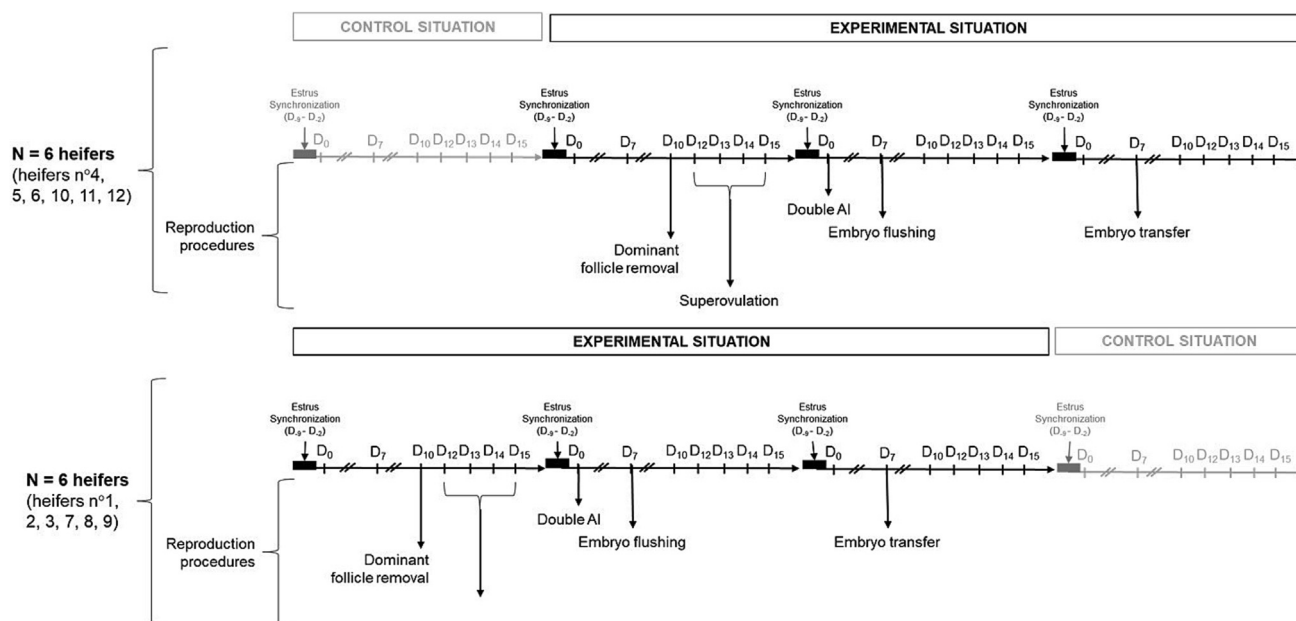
CONTROL SITUATION

EXPERIMENTAL SITUATION

N = 6 heifers (heifers n°4, 5, 6, 10, 11, 12)

Estrus Synchronization ($D_{-9}$ - $D_{-2}$)

$D_0$ $D_7$ $D_{10}$ $D_{12}$ $D_{13}$ $D_{14}$ $D_{15}$

Estrus Synchronization ($D_{-9}$ - $D_{-2}$)

$D_0$ $D_7$ $D_{10}$ $D_{12}$ $D_{13}$ $D_{14}$ $D_{15}$

Estrus Synchronization ($D_{-9}$ - $D_{-2}$)

$D_0$ $D_7$ $D_{10}$ $D_{12}$ $D_{13}$ $D_{14}$ $D_{15}$

Estrus Synchronization ($D_{-9}$ - $D_{-2}$)

$D_0$ $D_7$ $D_{10}$ $D_{12}$ $D_{13}$ $D_{14}$ $D_{15}$

Reproduction procedures

Double AI

Embryo flushing

Embryo transfer

Dominant follicle removal

Superovulation

EXPERIMENTAL SITUATION

CONTROL SITUATION

N = 6 heifers (heifers n°1, 2, 3, 7, 8, 9)

Estrus Synchronization ($D_{-9}$ - $D_{-2}$)

$D_0$ $D_7$ $D_{10}$ $D_{12}$ $D_{13}$ $D_{14}$ $D_{15}$

Estrus Synchronization ($D_{-9}$ - $D_{-2}$)

$D_0$ $D_7$ $D_{10}$ $D_{12}$ $D_{13}$ $D_{14}$ $D_{15}$

Estrus Synchronization ($D_{-9}$ - $D_{-2}$)

$D_0$ $D_7$ $D_{10}$ $D_{12}$ $D_{13}$ $D_{14}$ $D_{15}$

Estrus Synchronization ($D_{-9}$ - $D_{-2}$)

$D_0$ $D_7$ $D_{10}$ $D_{12}$ $D_{13}$ $D_{14}$ $D_{15}$

Reproduction procedures

Double AI

Embryo flushing

Embryo transfer

Dominant follicle removal